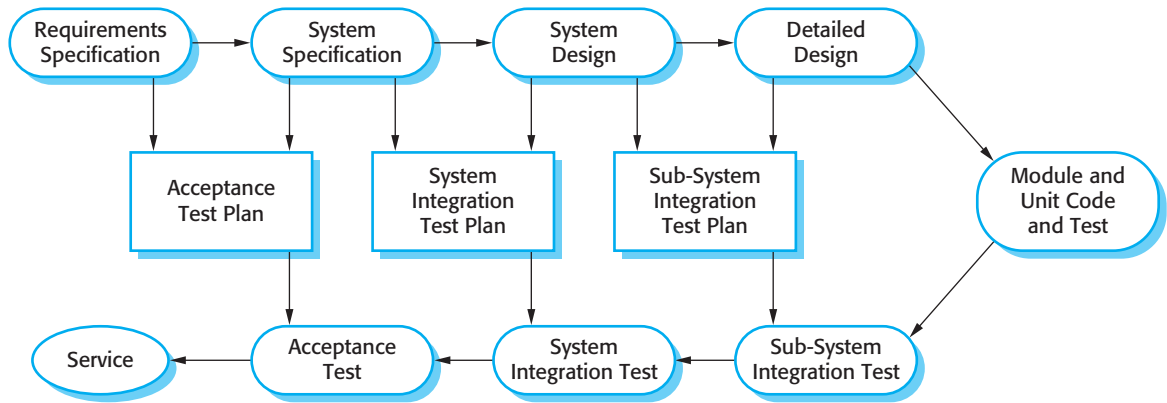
Requirements Specification

System Specification

System Design

Detailed Design

Acceptance Test Plan

System Integration Test Plan

Sub-System Integration Test Plan

Module and Unit Code and Test

Service

Acceptance Test

System Integration Test

Sub-System Integration Test